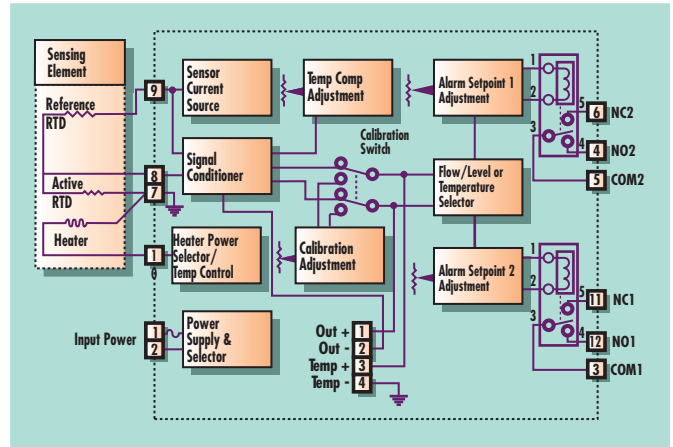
Sensing Element

Reference RTD

Active RTD

Heater

9

8

7

1

Sensor Current Source

Signal Conditioner

Heater Power Selector/ Temp Control

Temp Comp Adjustment

Calibration Switch

Calibration Adjustment

Alarm Setpoint 1 Adjustment

Flow/Level or Temperature Selector

Alarm Setpoint 2 Adjustment

1
2
3
5
4
6 NC2
4 NO2
5 COM2

1
2
3
5
4
11 NC1
12 NO1
3 COM1

Input Power
1
2
Power Supply & Selector

Out + 1
Out - 2
Temp + 3
Temp - 4